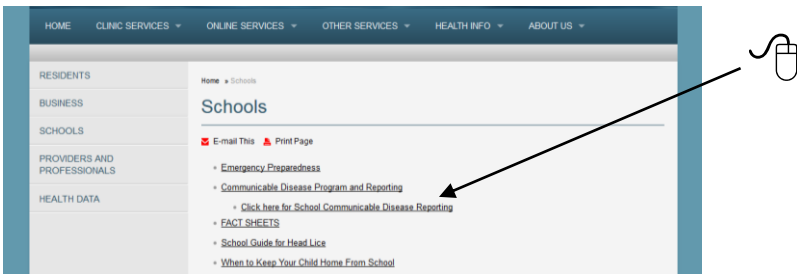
HOME CLINIC SERVICES ▾ ONLINE SERVICES ▾ OTHER SERVICES ▾ HEALTH INFO ▾ ABOUT US ▾

RESIDENTS
BUSINESS
SCHOOLS
PROVIDERS AND PROFESSIONALS
HEALTH DATA

Home » Schools

Schools

E-mail This Print Page

- Emergency Preparedness
- Communicable Disease Program and Reporting
  - Click here for School Communicable Disease Reporting
- FACT SHEETS
- School Guide for Head Lice
- When to Keep Your Child Home From School